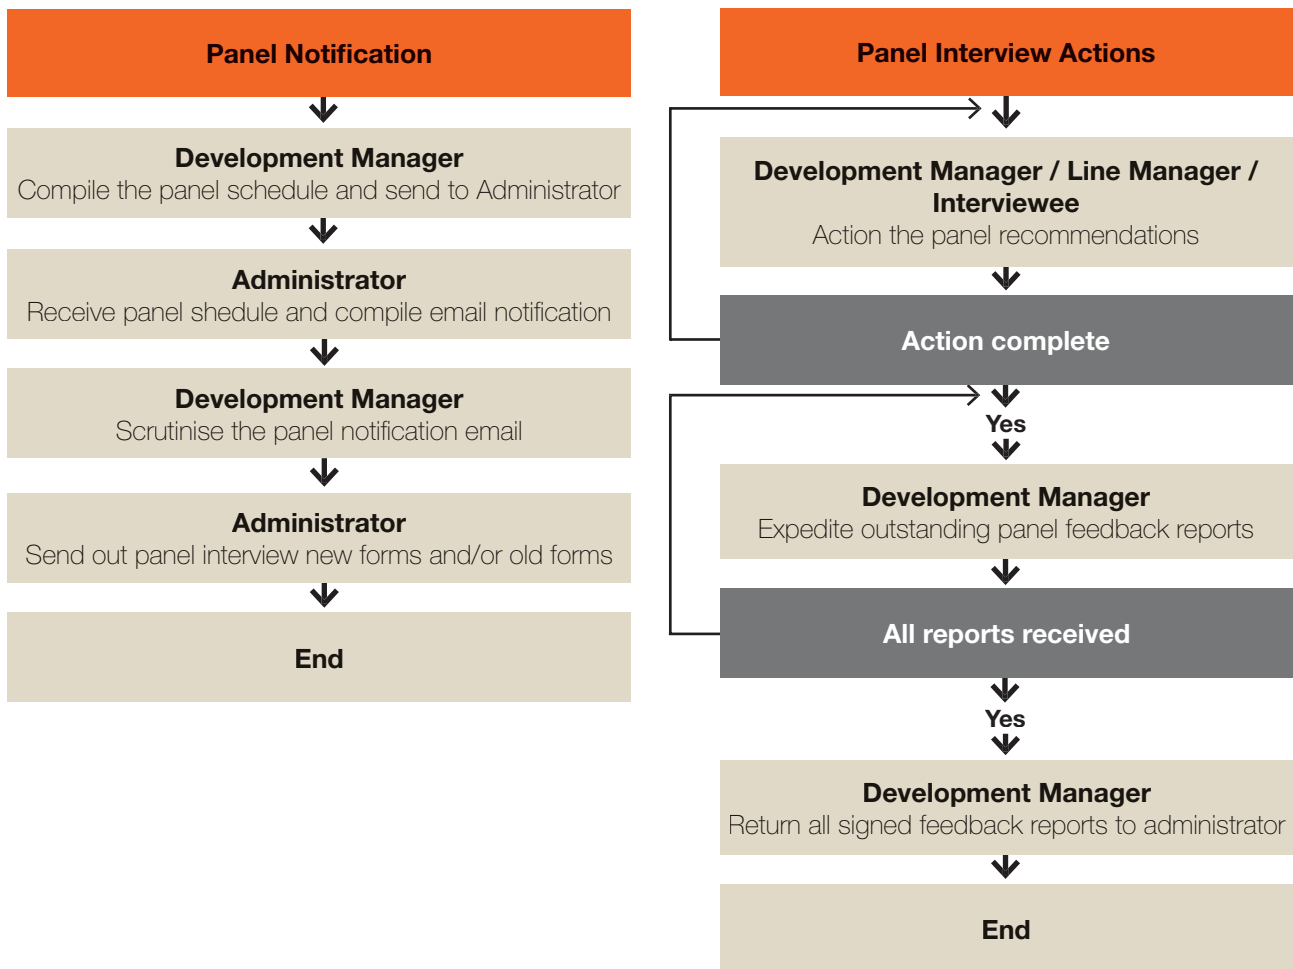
Panel Notification

Development Manager
Compile the panel schedule and send to Administrator

Administrator
Receive panel shedule and compile email notification

Development Manager
Scrutinise the panel notification email

Administrator
Send out panel interview new forms and/or old forms

End

Panel Interview Actions

Development Manager / Line Manager / Interviewee
Action the panel recommendations

Action complete

Yes

Development Manager
Expedite outstanding panel feedback reports

All reports received

Yes

Development Manager
Return all signed feedback reports to administrator

End